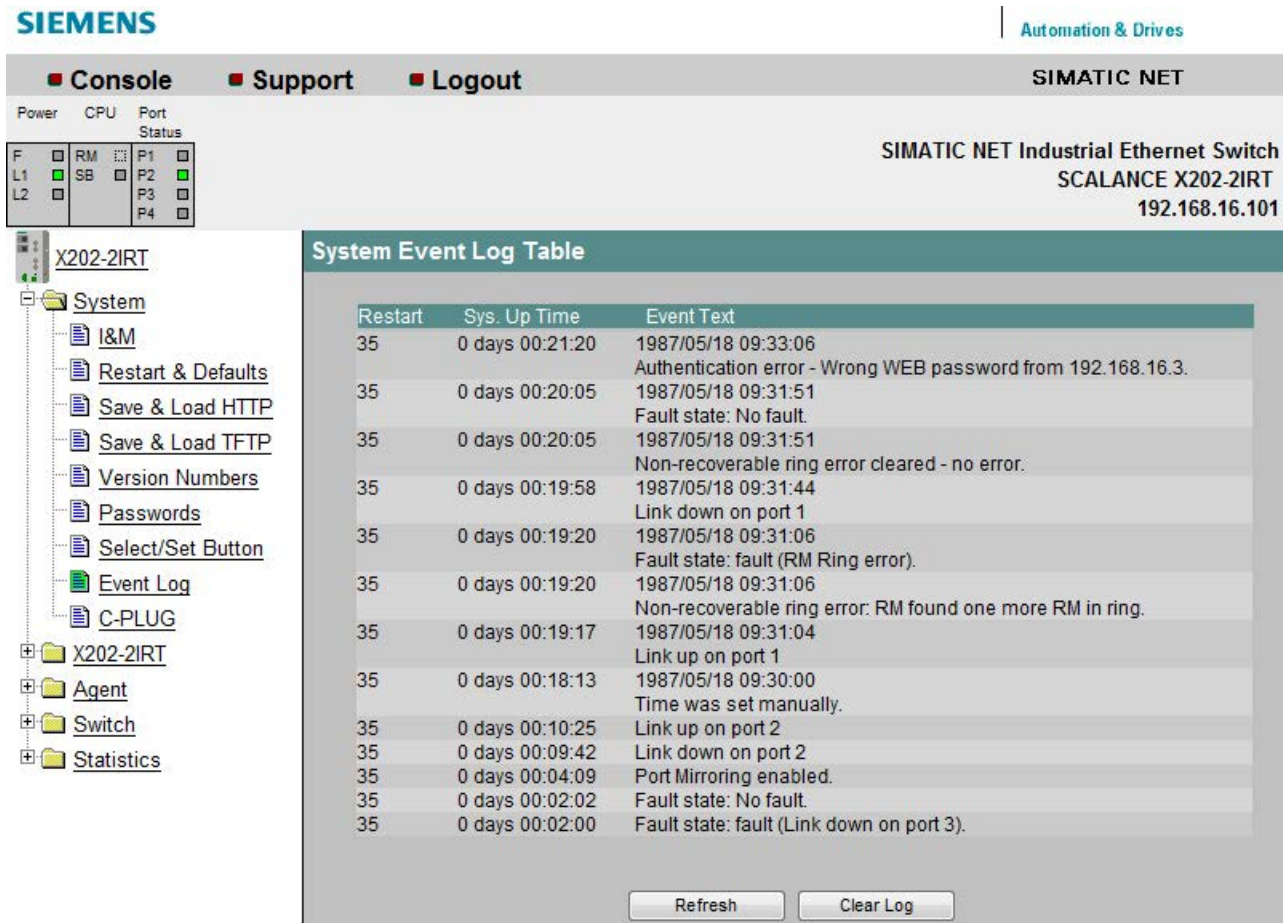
SIEMENS

Automation & Drives

Console Support Logout

SIMATIC NET

Power CPU Port Status

F L1 L2 RM SB P1 P2 P3 P4

SIMATIC NET Industrial Ethernet Switch
SCALANCE X202-2IRT
192.168.16.101

X202-2IRT
System
I&M
Restart & Defaults
Save & Load HTTP
Save & Load TFTP
Version Numbers
Passwords
Select/Set Button
Event Log
C-PLUG
X202-2IRT
Agent
Switch
Statistics

System Event Log Table

| Restart | Sys. Up Time | Event Text |
|---|---|---|
| 35 | 0 days 00:21:20 | 1987/05/18 09:33:06 Authentication error - Wrong WEB password from 192.168.16.3. |
| 35 | 0 days 00:20:05 | 1987/05/18 09:31:51 Fault state: No fault. |
| 35 | 0 days 00:20:05 | 1987/05/18 09:31:51 Non-recoverable ring error cleared - no error. |
| 35 | 0 days 00:19:58 | 1987/05/18 09:31:44 Link down on port 1 |
| 35 | 0 days 00:19:20 | 1987/05/18 09:31:06 Fault state: fault (RM Ring error). |
| 35 | 0 days 00:19:20 | 1987/05/18 09:31:06 Non-recoverable ring error: RM found one more RM in ring. |
| 35 | 0 days 00:19:17 | 1987/05/18 09:31:04 Link up on port 1 |
| 35 | 0 days 00:18:13 | 1987/05/18 09:30:00 Time was set manually. |
| 35 | 0 days 00:10:25 | Link up on port 2 |
| 35 | 0 days 00:09:42 | Link down on port 2 |
| 35 | 0 days 00:04:09 | Port Mirroring enabled. |
| 35 | 0 days 00:02:02 | Fault state: No fault. |
| 35 | 0 days 00:02:00 | Fault state: fault (Link down on port 3). |

Refresh Clear Log